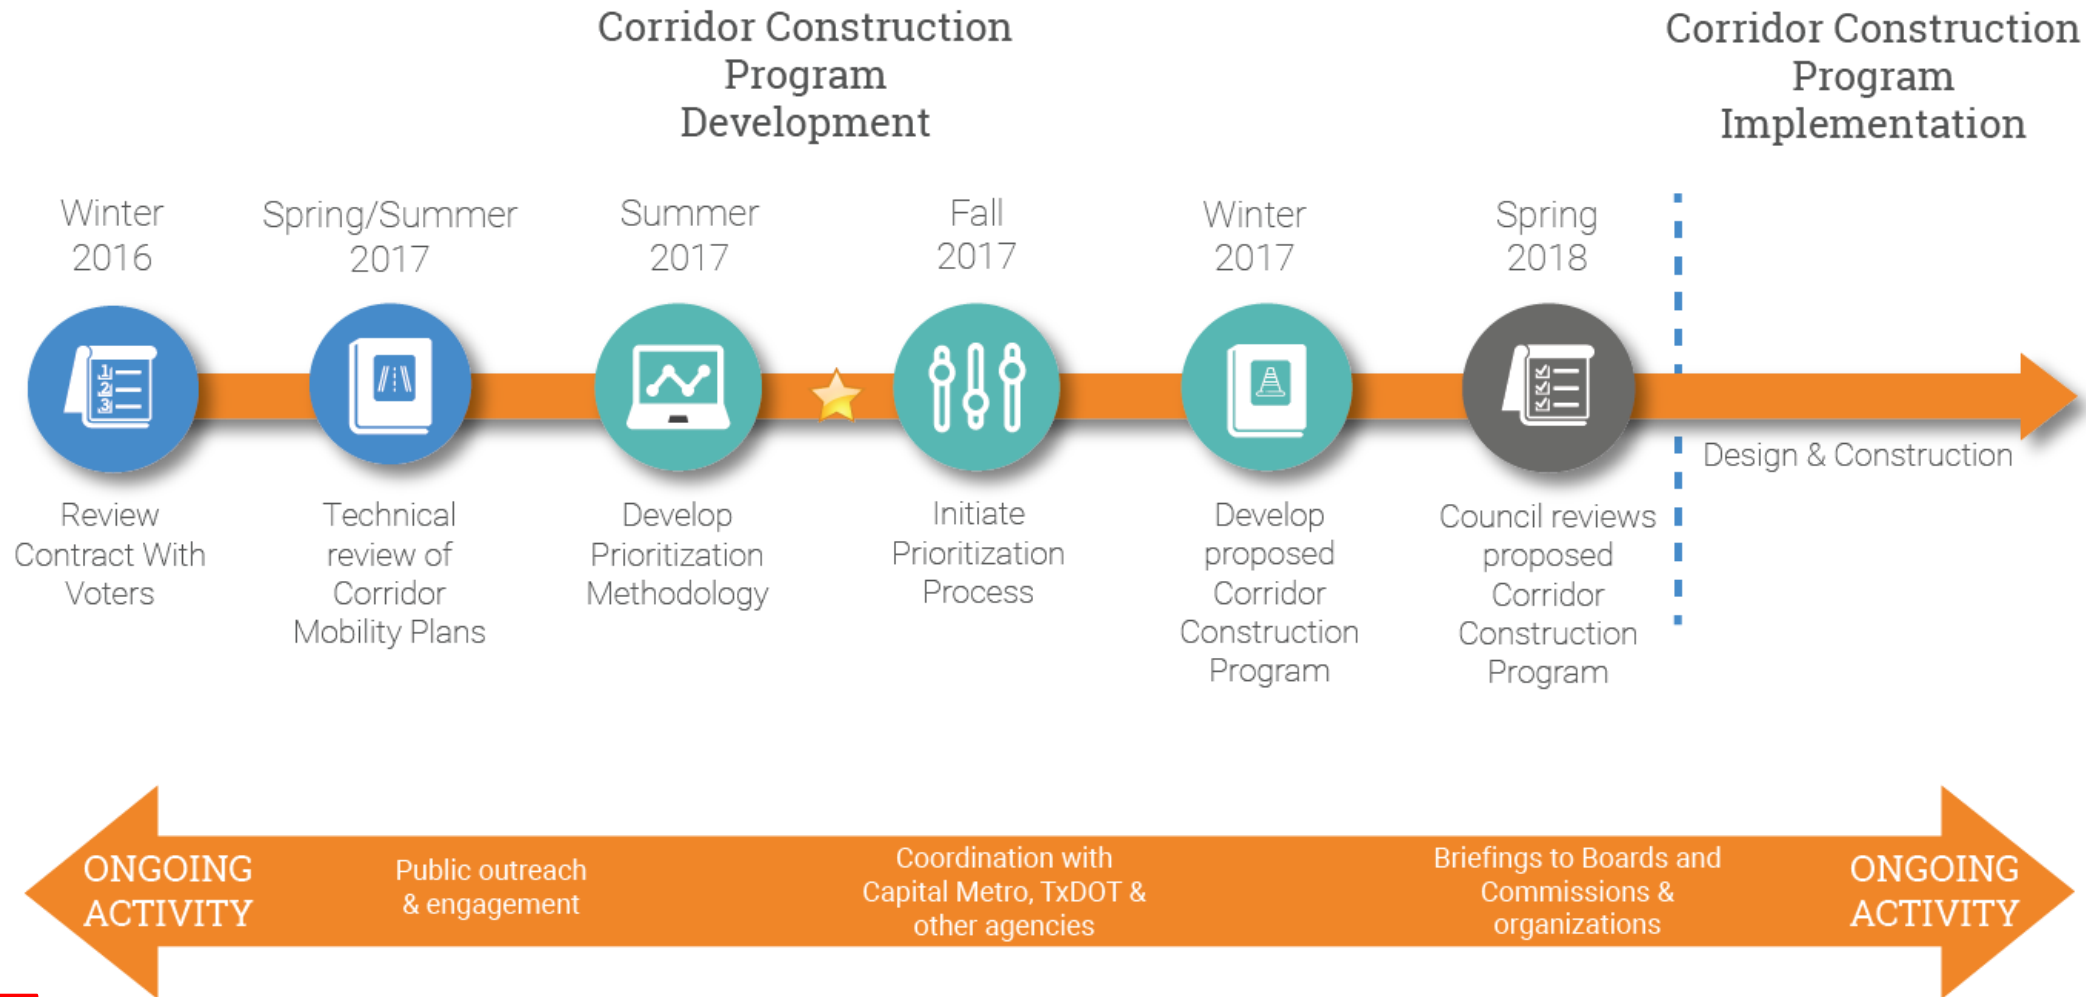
Corridor Construction Program Development

Corridor Construction Program Implementation

Winter 2016

Spring/Summer 2017

Summer 2017

Fall 2017

Winter 2017

Spring 2018

Review Contract With Voters

Technical review of Corridor Mobility Plans

Develop Prioritization Methodology

Initiate Prioritization Process

Develop proposed Corridor Construction Program

Council reviews proposed Corridor Construction Program

Design & Construction

ONGOING ACTIVITY

Public outreach & engagement

Coordination with Capital Metro, TxDOT & other agencies

Briefings to Boards and Commissions & organizations

ONGOING ACTIVITY